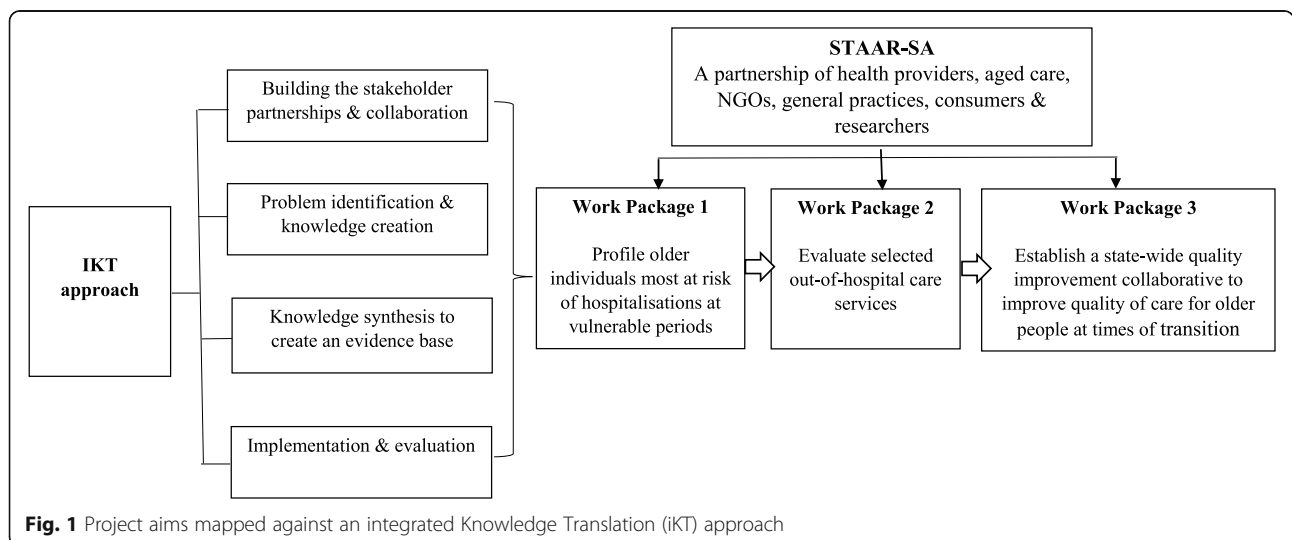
IKT approach

Building the stakeholder partnerships & collaboration

Problem identification & knowledge creation

Knowledge synthesis to create an evidence base

Implementation & evaluation

STAAR-SA
A partnership of health providers, aged care, NGOs, general practices, consumers & researchers

Work Package 1
Profile older individuals most at risk of hospitalisations at vulnerable periods

Work Package 2
Evaluate selected out-of-hospital care services

Work Package 3
Establish a state-wide quality improvement collaborative to improve quality of care for older people at times of transition

Fig. 1 Project aims mapped against an integrated Knowledge Translation (iKT) approach